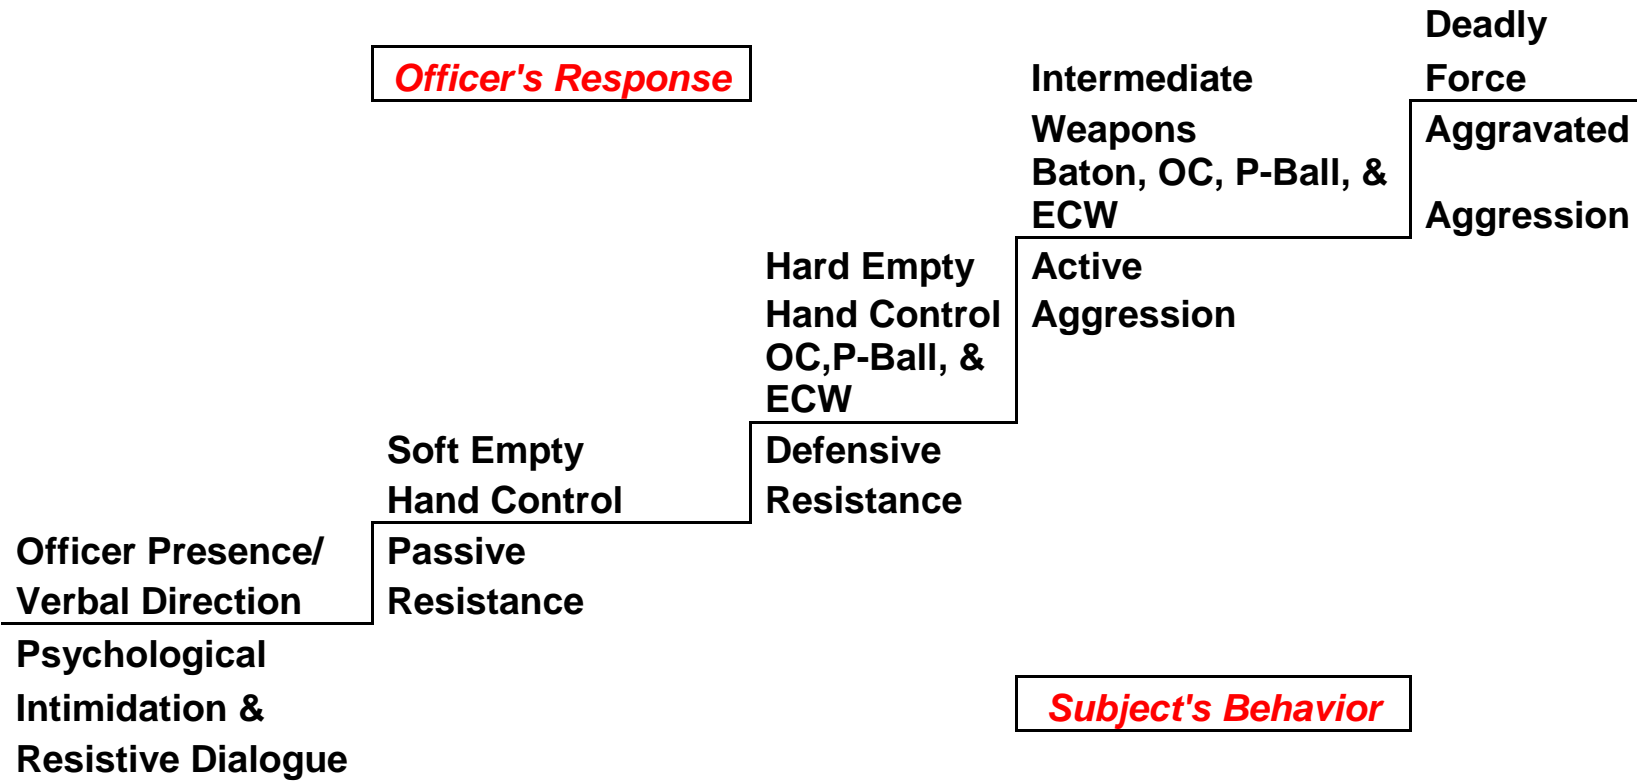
Officer's Response

Officer Presence/ Verbal Direction

Psychological Intimidation & Resistive Dialogue

Soft Empty Hand Control

Passive Resistance

Hard Empty Hand Control OC,P-Ball, & ECW

Defensive Resistance

Intermediate Weapons Baton, OC, P-Ball, & ECW

Active Aggression

Deadly Force

Aggravated Aggression

Subject's Behavior